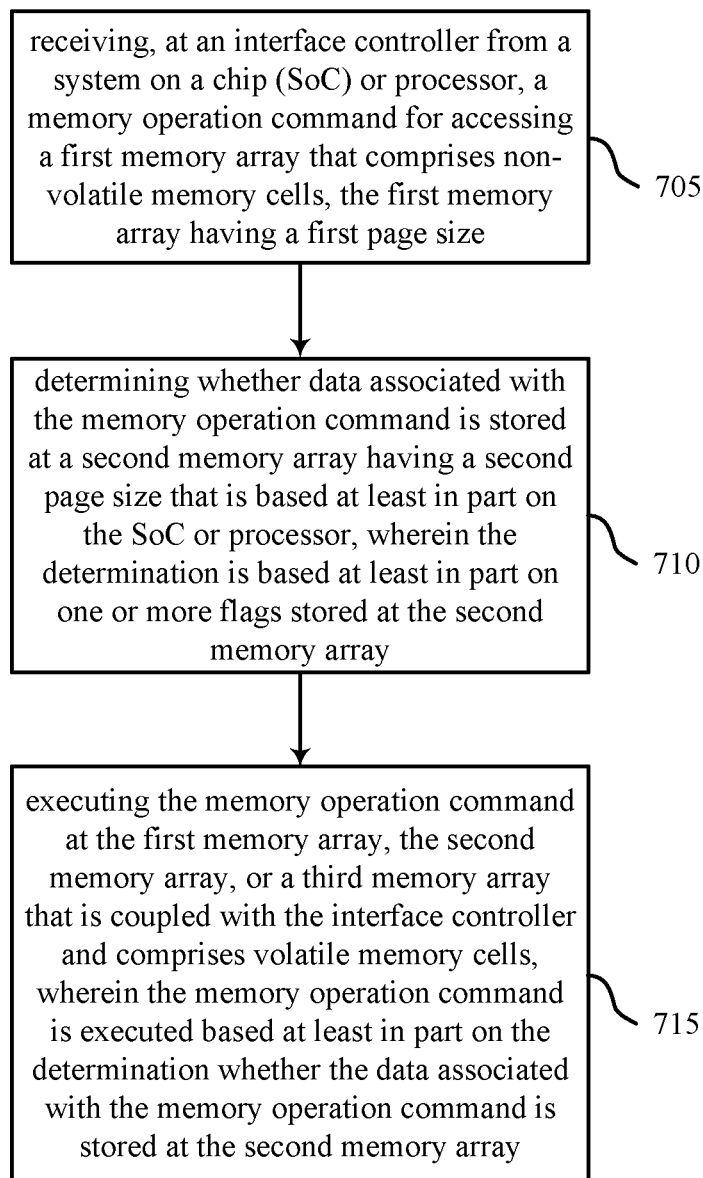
receiving, at an interface controller from a system on a chip (SoC) or processor, a memory operation command for accessing a first memory array that comprises non-volatile memory cells, the first memory array having a first page size

705

determining whether data associated with the memory operation command is stored at a second memory array having a second page size that is based at least in part on the SoC or processor, wherein the determination is based at least in part on one or more flags stored at the second memory array

710

executing the memory operation command at the first memory array, the second memory array, or a third memory array that is coupled with the interface controller and comprises volatile memory cells, wherein the memory operation command is executed based at least in part on the determination whether the data associated with the memory operation command is stored at the second memory array

715